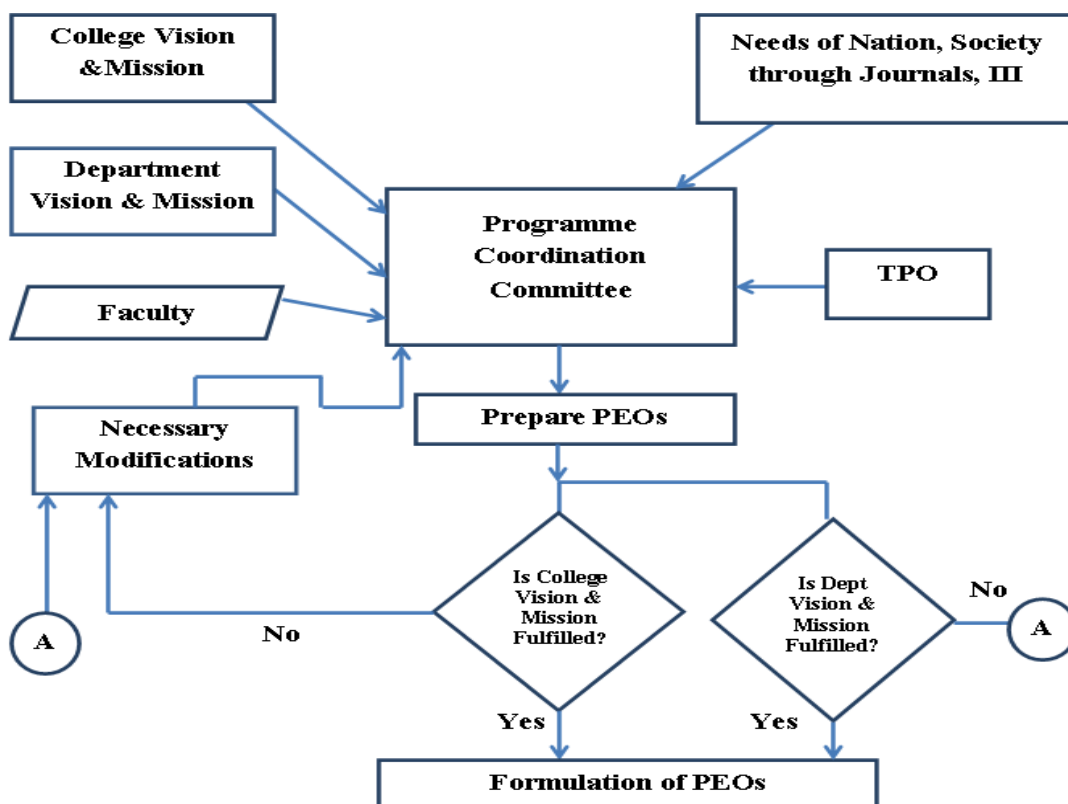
College Vision &Mission

Needs of Nation, Society through Journals, III

Department Vision & Mission

Programme Coordination Committee

TPO

Faculty

Necessary Modifications

Prepare PEOs

Is College Vision & Mission Fulfilled?

Is Dept Vision & Mission Fulfilled?

No

No

A

A

Yes

Yes

Formulation of PEOs